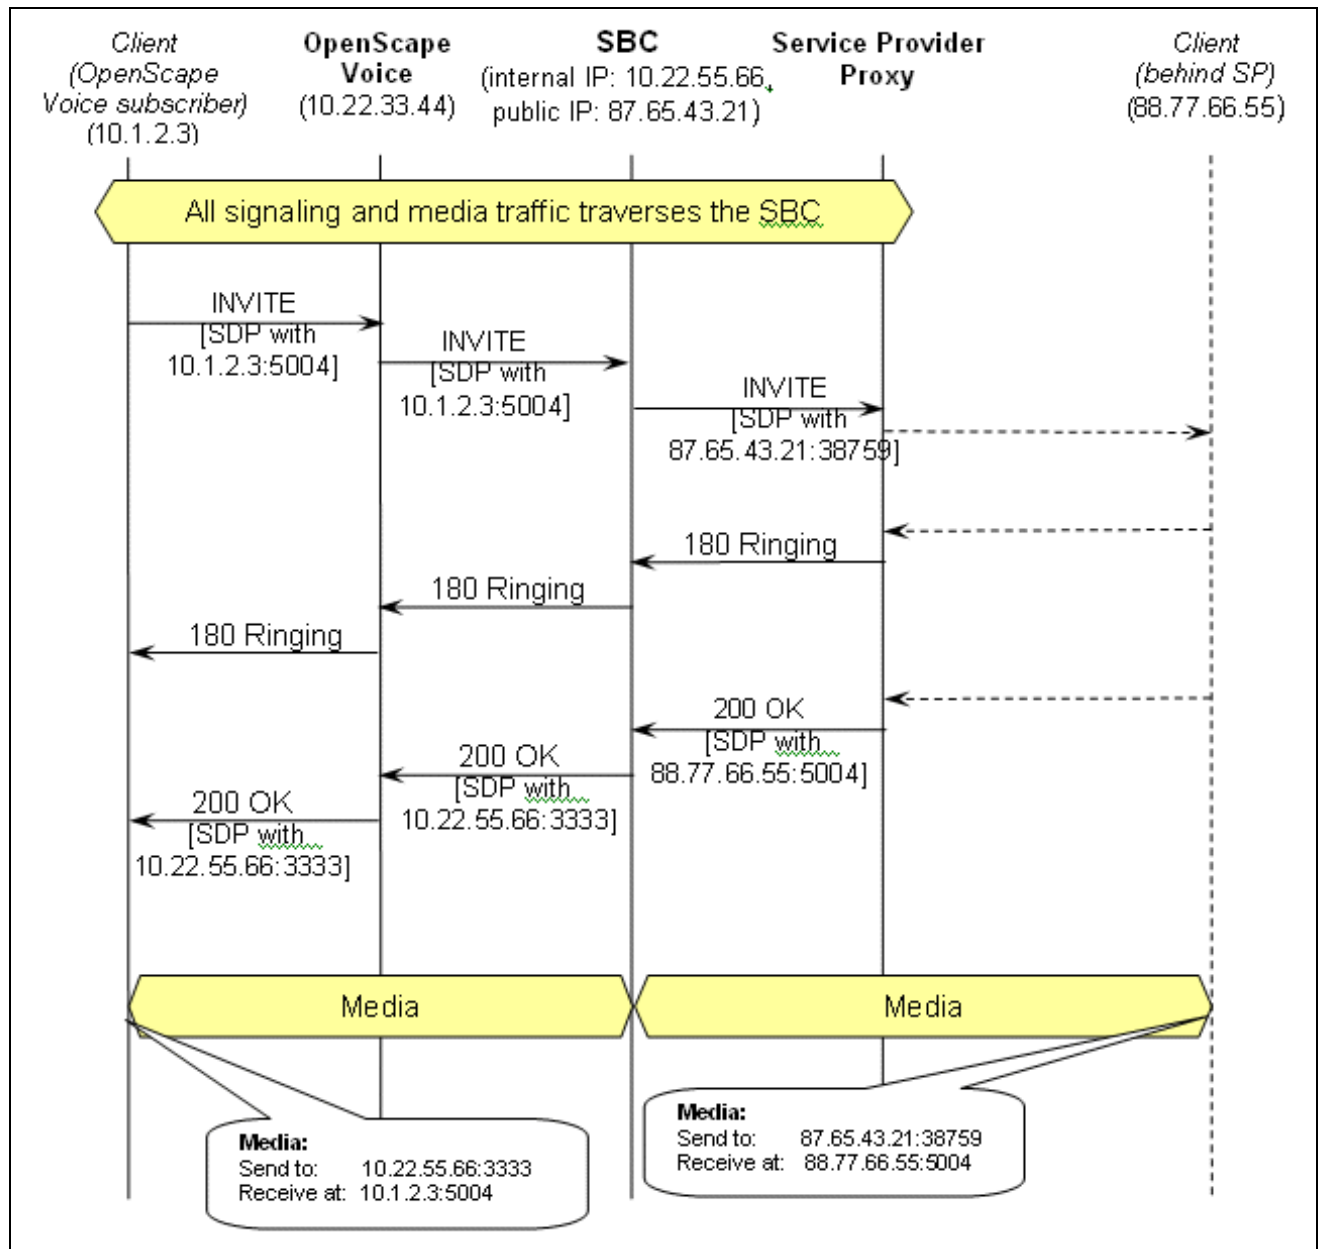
Client (OpenScape Voice subscriber) (10.1.2.3)

OpenScape Voice (10.22.33.44)

SBC (internal IP: 10.22.55.66, public IP: 87.65.43.21)

Service Provider Proxy

Client (behind SP) (88.77.66.55)

All signaling and media traffic traverses the SBC

INVITE [SDP with 10.1.2.3:5004]

INVITE [SDP with 10.1.2.3:5004]

INVITE [SDP with 87.65.43.21:38759]

180 Ringing

180 Ringing

180 Ringing

200 OK [SDP with 88.77.66.55:5004]

200 OK [SDP with 10.22.55.66:3333]

200 OK [SDP with 10.22.55.66:3333]

Media

Media

Media:
Send to: 10.22.55.66:3333
Receive at: 10.1.2.3:5004

Media:
Send to: 87.65.43.21:38759
Receive at: 88.77.66.55:5004